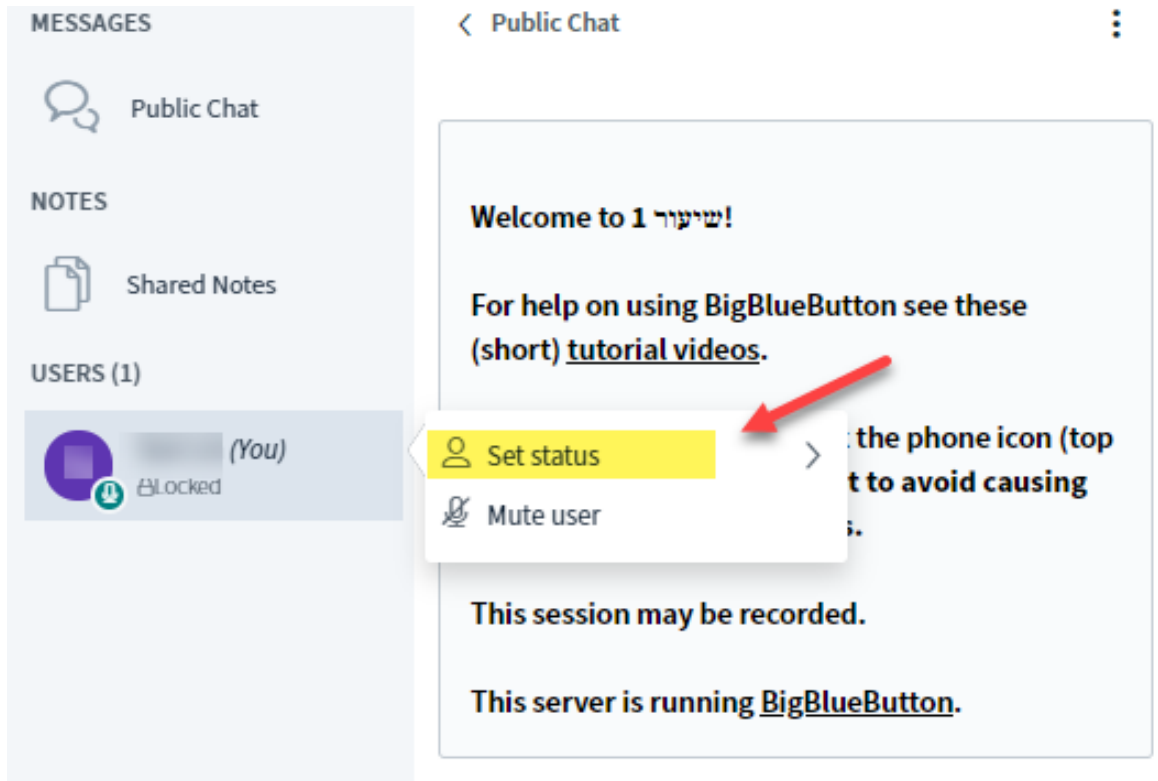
MESSAGES

Public Chat

NOTES

Shared Notes

USERS (1)

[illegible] (You)
Locked

Set status

Mute user

< Public Chat

Welcome to 1 שיעור!

For help on using BigBlueButton see these (short) tutorial videos.

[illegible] the phone icon (top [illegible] t to avoid causing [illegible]s.

This session may be recorded.

This server is running BigBlueButton.